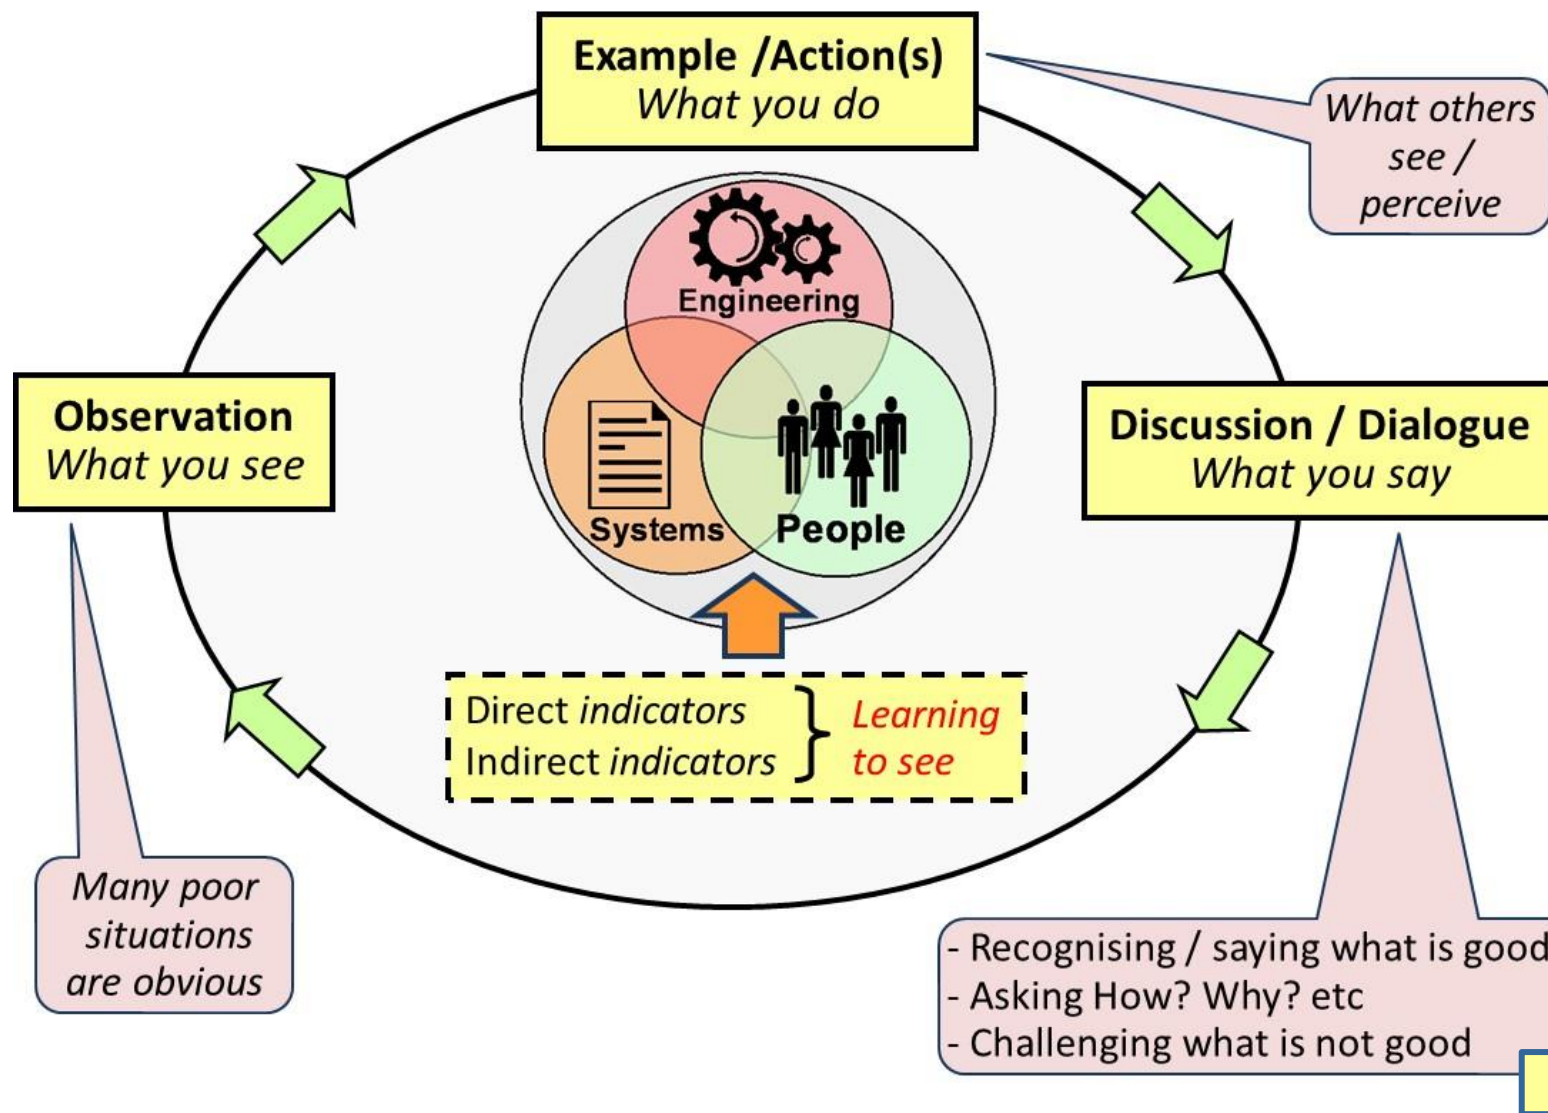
Example /Action(s)
What you do

What others see / perceive

Observation
What you see

Engineering

Systems

People

Discussion / Dialogue
What you say

Direct indicators
Indirect indicators
Learning to see

Many poor situations are obvious

- Recognising / saying what is good
- Asking How? Why? etc
- Challenging what is not good